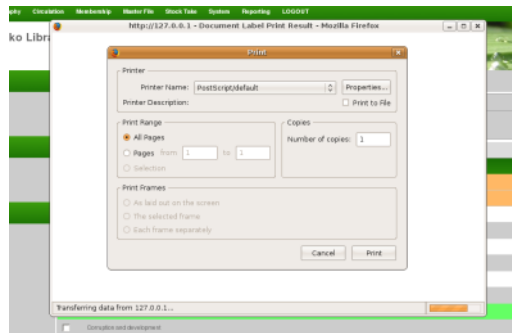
aphy Circulation Membership Master File Stock Take System Reporting LOGOUT

ko Libr

http://127.0.0.1 - Document Label Print Result - Mozilla Firefox

Print

Printer

Printer Name: PostScript/default

Properties...

Printer Description:

Print to File

Print Range

All Pages

Pages from 1 to 1

Selection

Copies

Number of copies: 1

Print Frames

As laid out on the screen

The selected frame

Each frame separately

Cancel

Print

Transferring data from 127.0.0.1...

Corruption and development